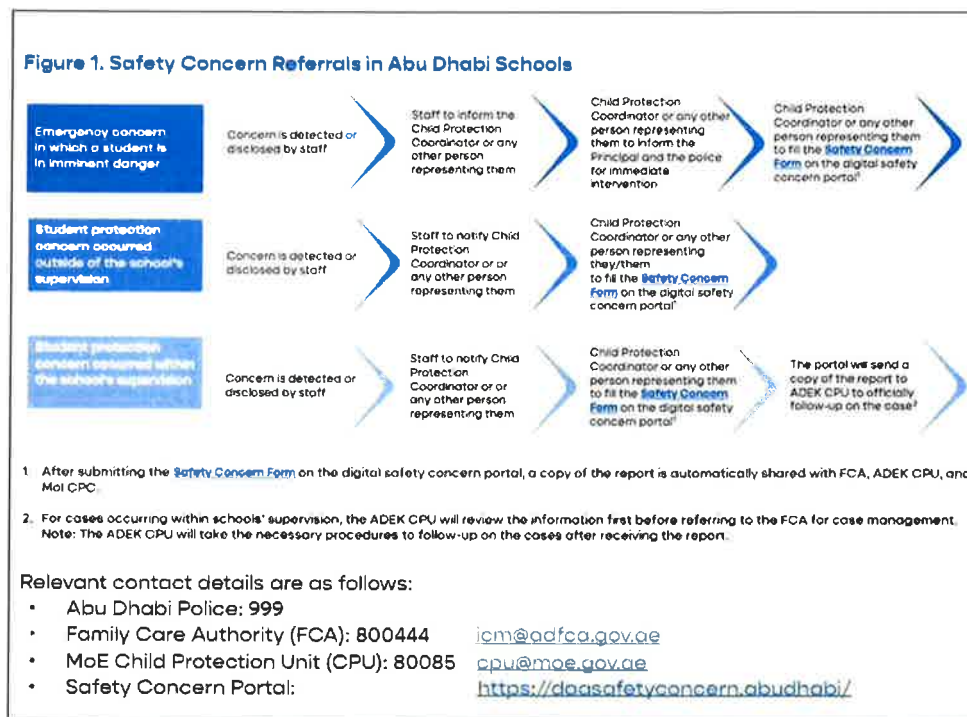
Figure 1. Safety Concern Referrals in Abu Dhabi Schools

Emergency concern in which a student is in imminent danger

Concern is detected or disclosed by staff

Staff to inform the Child Protection Coordinator or any other person representing them

Child Protection Coordinator or any other person representing them to inform the Principal and the police for immediate intervention

Child Protection Coordinator or any other person representing them to fill the Safety Concern Form on the digital safety concern portal¹

Student protection concern occurred outside of the school's supervision

Concern is detected or disclosed by staff

Staff to notify Child Protection Coordinator or any other person representing them

Child Protection Coordinator or any other person representing they/them to fill the Safety Concern Form on the digital safety concern portal¹

Student protection concern occurred within the school's supervision

Concern is detected or disclosed by staff

Staff to notify Child Protection Coordinator or or any other person representing them

Child Protection Coordinator or any other person representing them to fill the Safety Concern Form on the digital safety concern portal¹

The portal will send a copy of the report to ADEK CPU to officially follow-up on the case²

1. After submitting the Safety Concern Form on the digital safety concern portal, a copy of the report is automatically shared with FCA, ADEK CPU, and MoI CPC.

2. For cases occurring within schools' supervision, the ADEK CPU will review the information first before referring to the FCA for case management. Note: The ADEK CPU will take the necessary procedures to follow-up on the cases after receiving the report.

Relevant contact details are as follows:
• Abu Dhabi Police: 999
• Family Care Authority (FCA): 800444 icm@adfca.gov.ae
• MoE Child Protection Unit (CPU): 80085 cpu@moe.gov.ae
• Safety Concern Portal: https://doasafetyconcern.abudhabi/